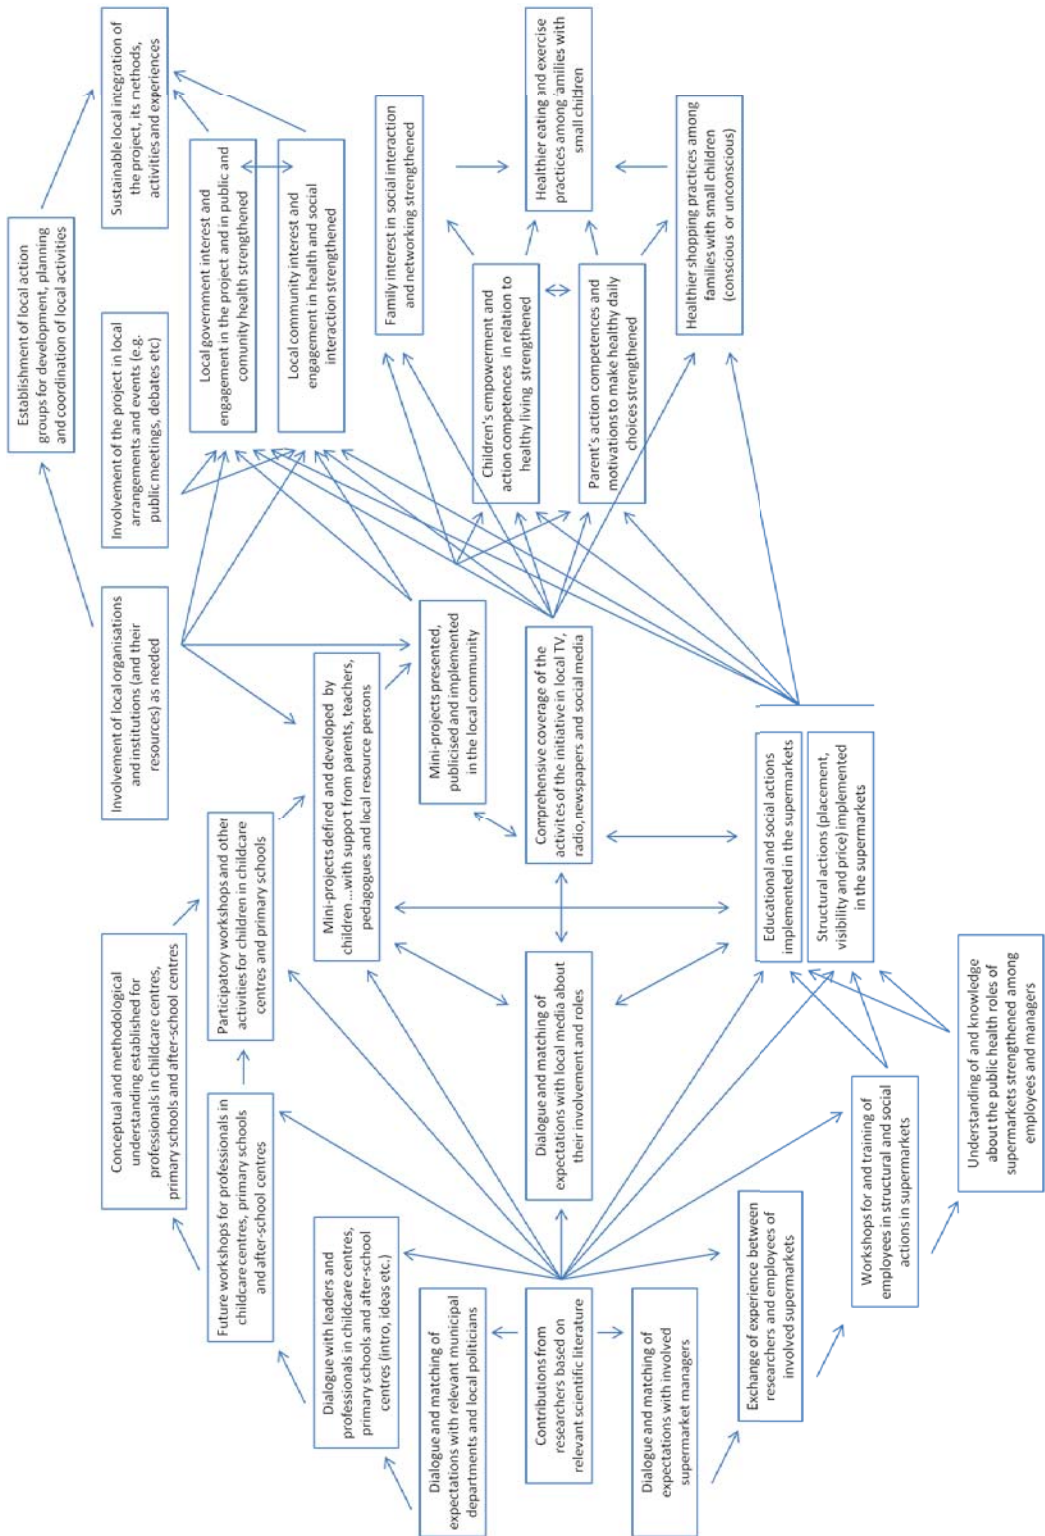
Contributions from researchers based on relevant scientific literature

Dialogue and matching of expectations with relevant municipal departments and local politicians

Dialogue with leaders and professionals in childcare centres, primary schools and after-school centres (intro, ideas etc.)

Future workshops for professionals in childcare centres, primary schools and after-school centres

Conceptual and methodological understanding established for professionals in childcare centres, primary schools and after-school centres

Participatory workshops and other activities for children in childcare centres and primary schools

Mini-projects defired and developed by children…with support from parents, teachers, pedagogues and local resource persons

Mini-projects presented, publicised and implemented in the local community

Involvement of local organisations and institutions (and their resources) as needed

Establishment of local action groups for development, planning and coordination of local activities

Involvement of the project in local arrangements and events (e.g. public meetings, debates etc)

Sustainable local integration of the project, its methods, activities and experiences

Local government interest and engagement in the project and in public and comunity health strengthened

Local community interest and engagement in health and social interaction strengthened

Family interest in social interaction and networking strengthened

Children's empowerment and action competences in relation to healthy living strengthened

Parent's action competences and motivations to make healthy daily choices strengthened

Healthier eating and exercise practices among families with small children

Healthier shopping practices among families with small children (conscious or unconscious)

Dialogue and matching of expectations with local media about their involvement and roles

Comprehensive coverage of the activites of the initiative in local TV, radio, newspapers and social media

Dialogue and matching of expectations with involved supermarket managers

Exchange of experience between researchers and employees of involved supermarkets

Workshops for and training of employees in structural and social actions in supermarkets

Understanding of and knowledge about the public health roles of supermarkets strengthened among employees and managers

Educational and social actions implemented in the supermarkets

Structural actions (placement, visibility and price) implemented in the supermarkets